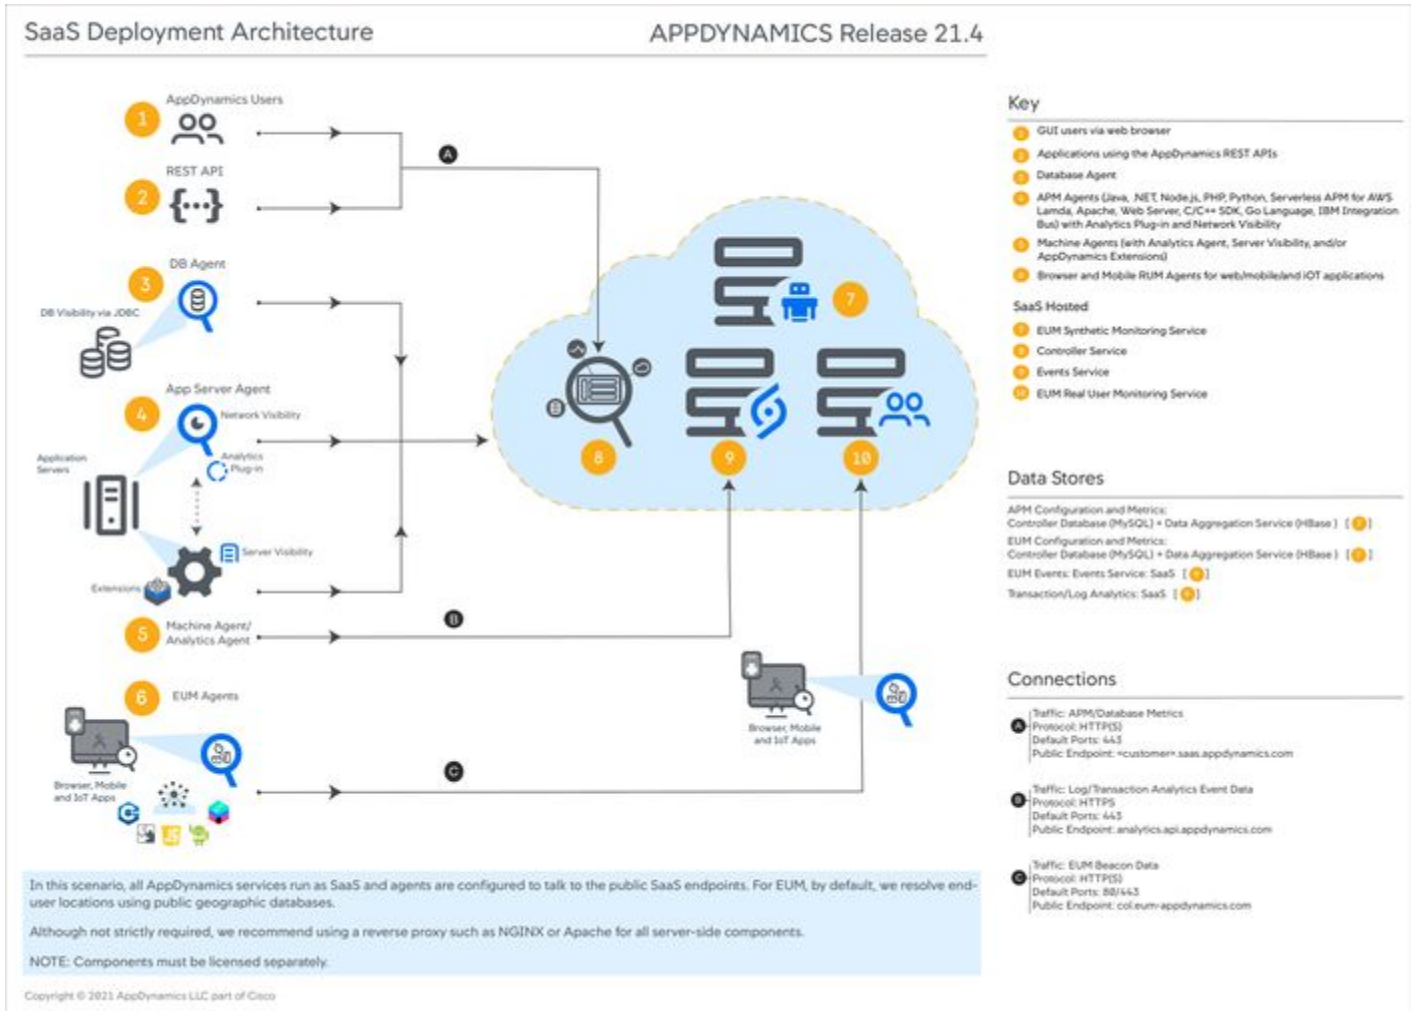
SaaS Deployment Architecture

APPDYNAMICS Release 21.4

1 AppDynamics Users

2 REST API

3 DB Agent

DB Visibility via JDBC

4 App Server Agent

Network Visibility

Analytics Plug-in

Application Servers

Server Visibility

Extensions

5 Machine Agent/ Analytics Agent

6 EUM Agents

Browser, Mobile and IoT Apps

A

B

C

7

8

9

10

Browser, Mobile and IoT Apps

Key

1 GUI users via web browser
2 Applications using the AppDynamics REST APIs
3 Database Agent
4 APM Agents (Java, .NET, Node.js, PHP, Python, Serverless APM for AWS Lamda, Apache, Web Server, C/C++ SDK, Go Language, IBM Integration Bus) with Analytics Plug-in and Network Visibility
5 Machine Agents (with Analytics Agent, Server Visibility, and/or AppDynamics Extensions)
6 Browser and Mobile RUM Agents for web/mobile/and IOT applications

SaaS Hosted

7 EUM Synthetic Monitoring Service
8 Controller Service
9 Events Service
10 EUM Real User Monitoring Service

Data Stores

APM Configuration and Metrics: Controller Database (MySQL) + Data Aggregation Service (HBase) [8]
EUM Configuration and Metrics: Controller Database (MySQL) + Data Aggregation Service (HBase) [8]
EUM Events: Events Service: SaaS [9]
Transaction/Log Analytics: SaaS [9]

Connections

A Traffic: APM/Database Metrics
Protocol: HTTP(S)
Default Ports: 443
Public Endpoint: <customer>.saas.appdynamics.com

B Traffic: Log/Transaction Analytics Event Data
Protocol: HTTPS
Default Ports: 443
Public Endpoint: analytics.api.appdynamics.com

C Traffic: EUM Beacon Data
Protocol: HTTP(S)
Default Ports: 80/443
Public Endpoint: col.eum-appdynamics.com

In this scenario, all AppDynamics services run as SaaS and agents are configured to talk to the public SaaS endpoints. For EUM, by default, we resolve end-user locations using public geographic databases.

Although not strictly required, we recommend using a reverse proxy such as NGINX or Apache for all server-side components.

NOTE: Components must be licensed separately.

Copyright © 2021 AppDynamics LLC part of Cisco